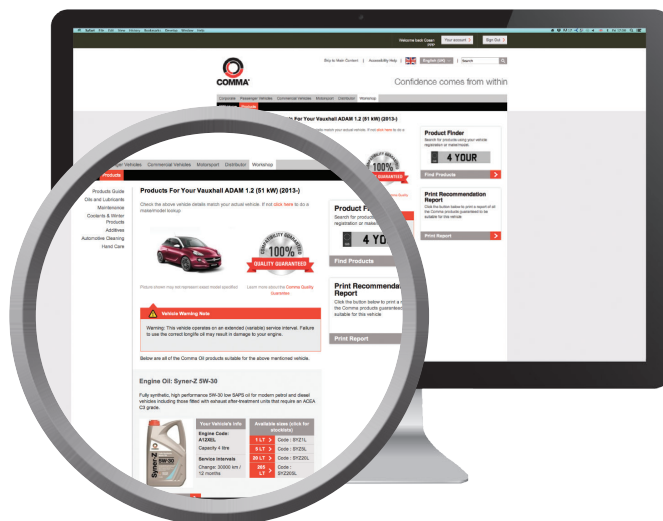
Safari File Edit View History Bookmarks Develop Window Help

Welcome back Cover-user

Your account

Sign Out

COMMA

Skip to Main Content | Accessibility Help | English (UK) | Search

Confidence comes from within

Corporate Passenger Vehicles Commercial Vehicles Motorsport Distributor Workshop

Products

Product Finder

Search for products using your vehicle registration or make/model

4 YOUR

Find Products

Print Recommendation Report

Click the button below to print a report of all the Comma products guaranteed to be suitable for this vehicle

Print Report

Vehicles Commercial Vehicles Motorsport Distributor Workshop

Products

Products Guide
Oils and Lubricants
Maintenance
Contents & Winter Products
Additives
Automotive Cleaning
Hand Care

Products For Your Vauxhall ADAM 1.2 (51 kW) (2013-)

Check the above vehicle details match your actual vehicle. If not click here to do a make/model lookup

QUALITY GUARANTEED 100% QUALITY GUARANTEED

Vehicle pictured may not represent exact model specified

Learn more about the Comma Quality Guarantee

Vehicle Warning Note

Warning: This vehicle operates on an extended (variable) service interval. Failure to use the correct longlife oil may result in damage to your engine.

Below are all of the Comma Oil products suitable for the above mentioned vehicle.

Engine Oil: Syner-Z 5W-30

Fully synthetic, high performance 5W-30 low SAPS oil for modern petrol and diesel vehicles including those fitted with exhaust after-treatment units that require an ACEA C3 grade.

Your Vehicle's Info

Engine Code: A12XEL

Capacity 4 litre

Service Intervals

Change: 30000 km / 12 month

Available sizes (click for info/More)

| 1 LT | Code : SYZ1L |
|---|---|
| 5 LT | Code : SYZ5L |
| 20 LT | Code : SYZ20L |
| 205 LT | Code : SYZ205L |

Syner-Z

Product F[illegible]

Search for product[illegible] registration or mak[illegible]

4 YO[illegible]

Find Products

Print Recommenda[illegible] Report

Click the button below to print a r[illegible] the Comma products guaranteed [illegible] suitable for this vehicle

Print Report